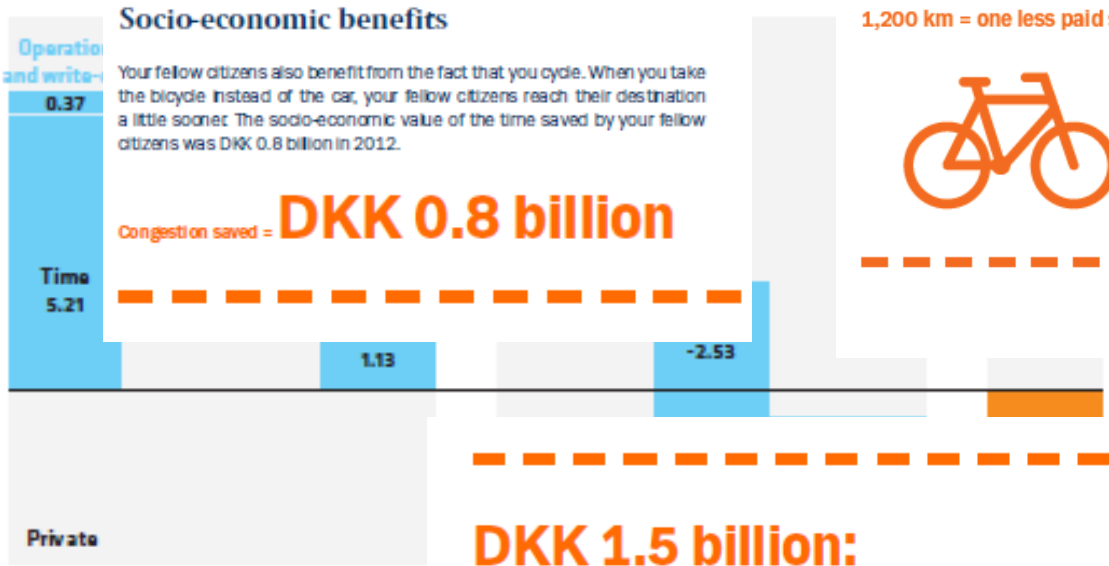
Socio-economic benefits

Operatio
and write-

0.37

Your fellow citizens also benefit from the fact that you cycle. When you take the bicycle instead of the car, your fellow citizens reach their destination a little sooner. The socio-economic value of the time saved by your fellow citizens was DKK 0.8 billion in 2012.

Congestion saved = DKK 0.8 billion

1,200 km = one less paid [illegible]

Time
5.21

1.13

-2.53

Private

DKK 1.5 billion: